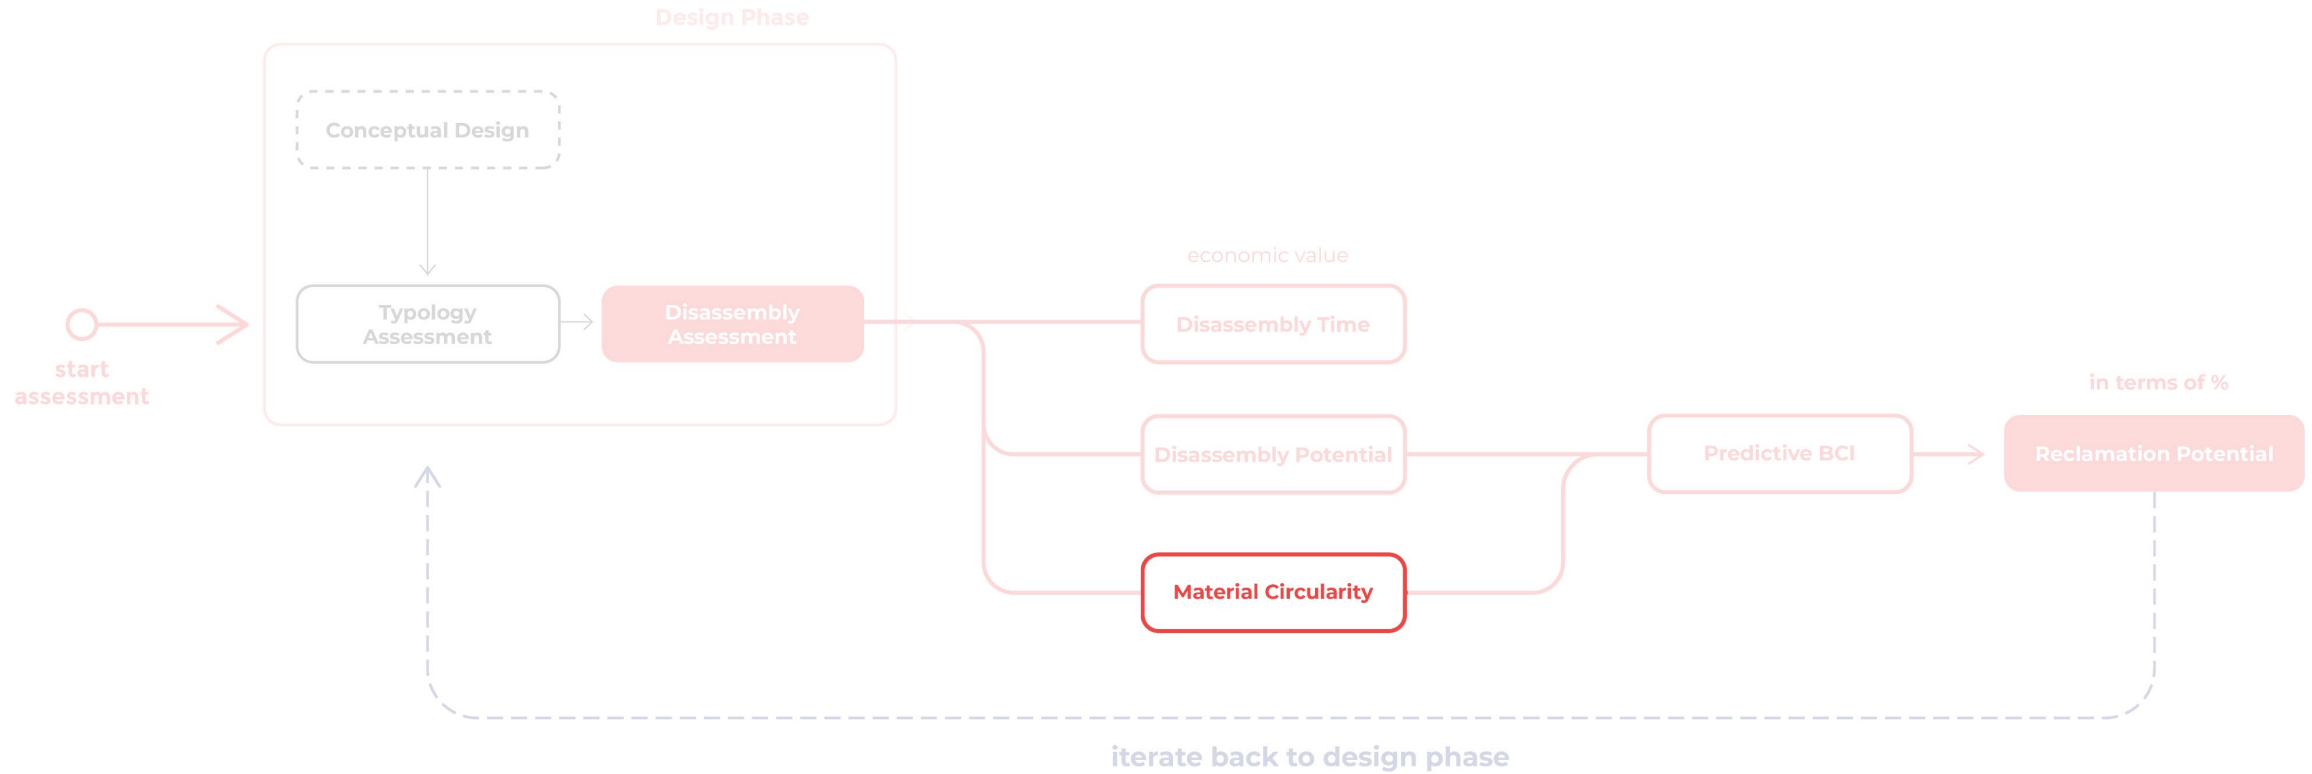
Design Phase

Conceptual Design

start assessment

Typology Assessment

Disassembly Assessment

economic value

Disassembly Time

Disassembly Potential

Material Circularity

Predictive BCI

in terms of %

Reclamation Potential

iterate back to design phase